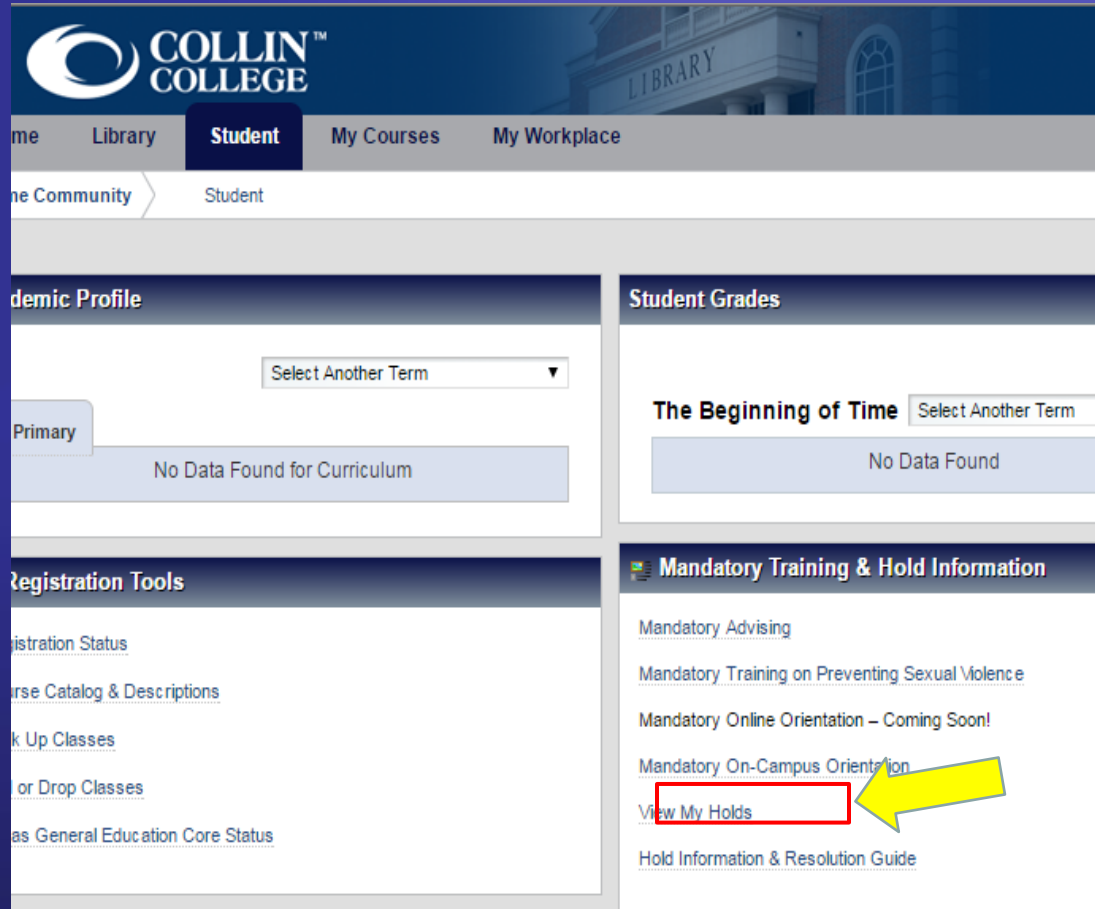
COLLIN™ COLLEGE

LIBRARY

me Library Student My Courses My Workplace

ne Community Student

demic Profile

Select Another Term ▼

Primary

No Data Found for Curriculum

Student Grades

The Beginning of Time Select Another Term

No Data Found

Registration Tools

gistration Status

urse Catalog & Descriptions

k Up Classes

l or Drop Classes

as General Education Core Status

Mandatory Training & Hold Information

Mandatory Advising

Mandatory Training on Preventing Sexual Violence

Mandatory Online Orientation – Coming Soon!

Mandatory On-Campus Orientation

View My Holds

Hold Information & Resolution Guide